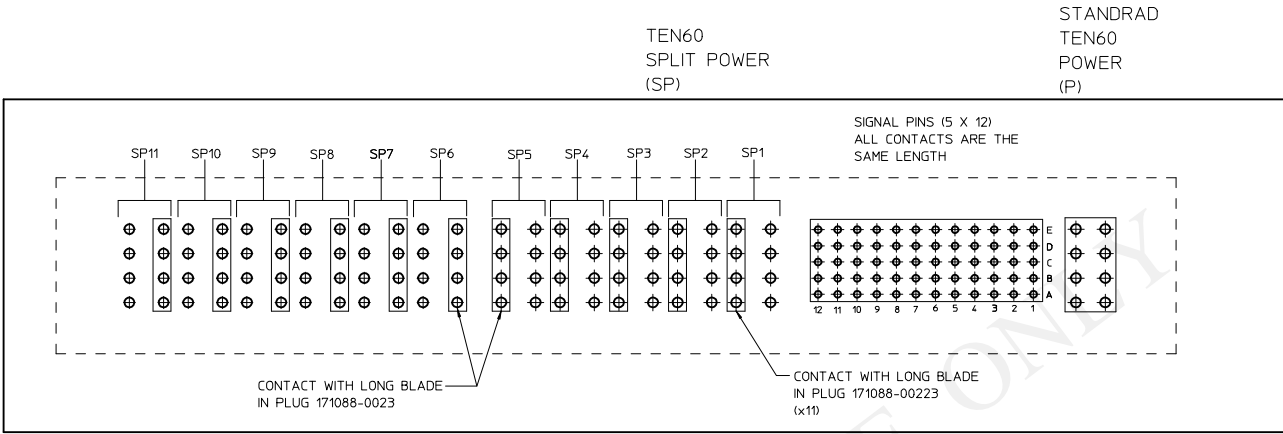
TEN60
SPLIT POWER
(SP)

STANDRAD
TEN60
POWER
(P)

SIGNAL PINS (5 X 12)
ALL CONTACTS ARE THE
SAME LENGTH

SP11 SP10 SP9 SP8 SP7 SP6 SP5 SP4 SP3 SP2 SP1

E
D
C
B
A

12 11 10 9 8 7 6 5 4 3 2 1

CONTACT WITH LONG BLADE
IN PLUG 171088-0023

CONTACT WITH LONG BLADE
IN PLUG 171088-00223
(x11)

ONLY